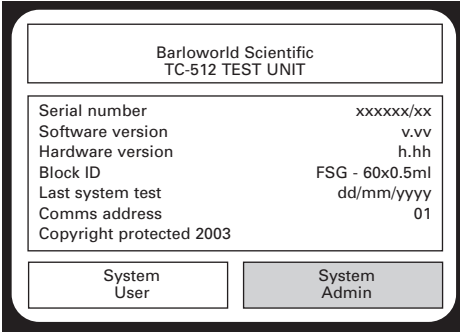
Barloworld Scientific
TC-512 TEST UNIT

| | |
|---|---|
| Serial number | xxxxxx/xx |
| Software version | v.vv |
| Hardware version | h.hh |
| Block ID | FSG - 60x0.5ml |
| Last system test | dd/mm/yyyy |
| Comms address | 01 |
| Copyright protected 2003 | |

System User

System Admin